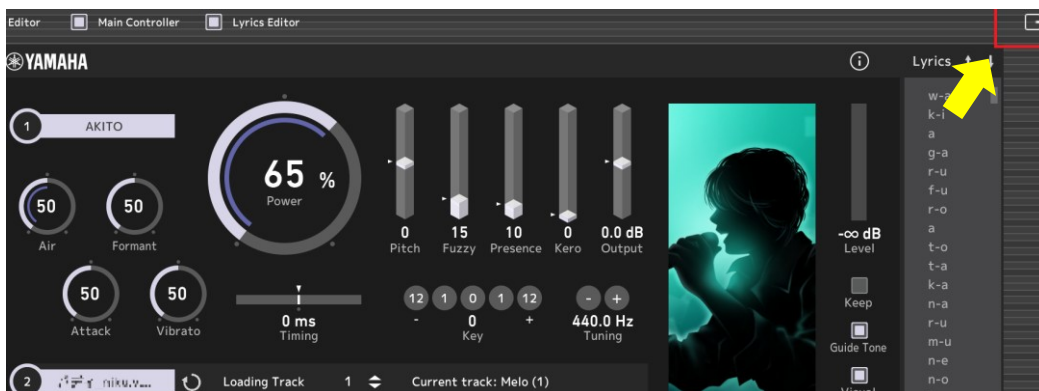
Editor Main Controller Lyrics Editor

YAMAHA

1 AKITO

50 Air
50 Formant
50 Attack
50 Vibrato

65 %
Power

0 ms
Timing

0 Pitch
15 Fuzzy
10 Presence
0 Kero
0.0 dB Output

12 1 0 1 12
- 0 +
Key

- +
440.0 Hz
Tuning

-∞ dB
Level

Keep
Guide Tone

Lyrics

w-a
k-i
a
g-a
r-u
f-u
r-o
a
t-o
t-a
k-a
n-a
r-u
m-u
n-e
n-o

2 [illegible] nixu.v...
Loading Track 1
Current track: Melo (1)